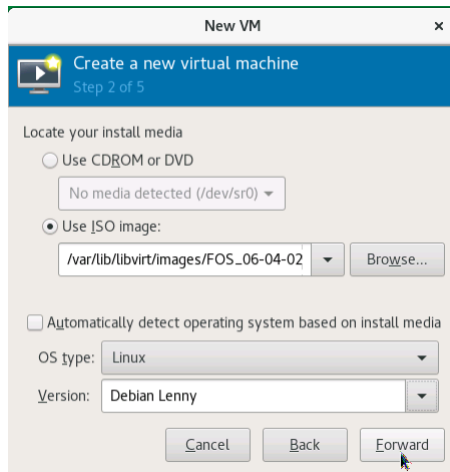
New VM ×

Create a new virtual machine
Step 2 of 5

Locate your install media

Use CDROM or DVD

No media detected (/dev/sr0)

Use ISO image:

/var/lib/libvirt/images/FOS_06-04-02

Browse...

Automatically detect operating system based on install media

OS type: Linux

Version: Debian Lenny

Cancel Back Forward